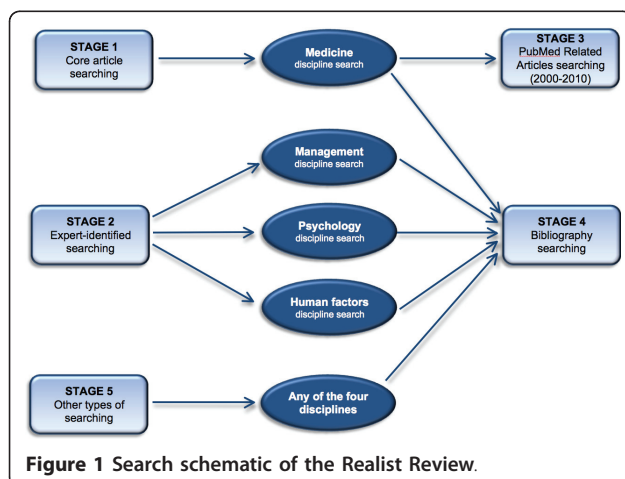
STAGE 1
Core article searching

Medicine
discipline search

STAGE 3
PubMed Related Articles searching (2000-2010)

Management
discipline search

STAGE 2
Expert-identified searching

Psychology
discipline search

STAGE 4
Bibliography searching

Human factors
discipline search

STAGE 5
Other types of searching

Any of the four disciplines

Figure 1 Search schematic of the Realist Review.